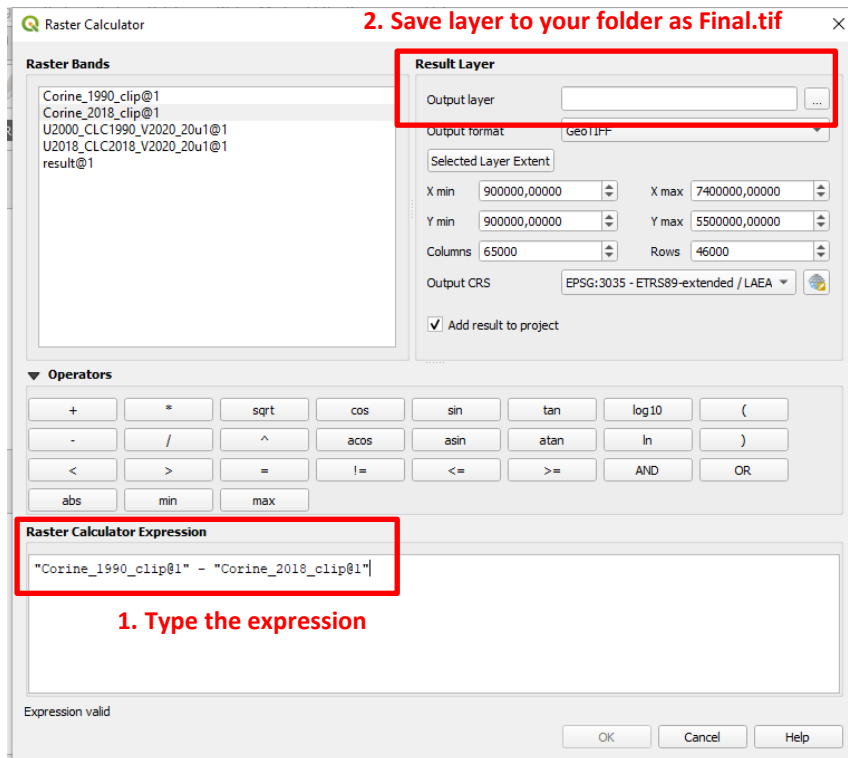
Raster Calculator

2. Save layer to your folder as Final.tif

×

Raster Bands

Corine_1990_clip@1
Corine_2018_clip@1
U2000_CLC1990_V2020_20u1@1
U2018_CLC2018_V2020_20u1@1
result@1

Result Layer

Output layer ...

Output format GeoTIFF

Selected Layer Extent

X min 900000,00000 X max 7400000,00000

Y min 900000,00000 Y max 5500000,00000

Columns 65000 Rows 46000

Output CRS EPSG:3035 - ETRS89-extended / LAEA

Add result to project

Operators

| + | * | sqrt | cos | sin | tan | log10 | ( |
|---|---|---|---|---|---|---|---|
| - | / | ^ | acos | asin | atan | ln | ) |
| < | > | = | != | <= | >= | AND | OR |
| abs | min | max | | | | | |

Raster Calculator Expression

"Corine_1990_clip@1" - "Corine_2018_clip@1"

1. Type the expression

Expression valid

OK Cancel Help